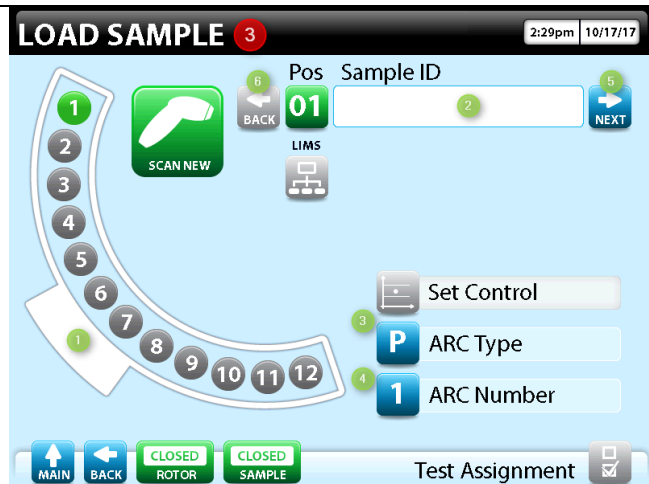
LOAD SAMPLE 3

2:29pm 10/17/17

6 BACK Pos 01 Sample ID 2 5 NEXT

SCAN NEW

LIMS

1
2
3
4
5
6
7
8
9
10
11
12

1

Set Control

3 P ARC Type

4 1 ARC Number

MAIN BACK CLOSED ROTOR CLOSED SAMPLE Test Assignment